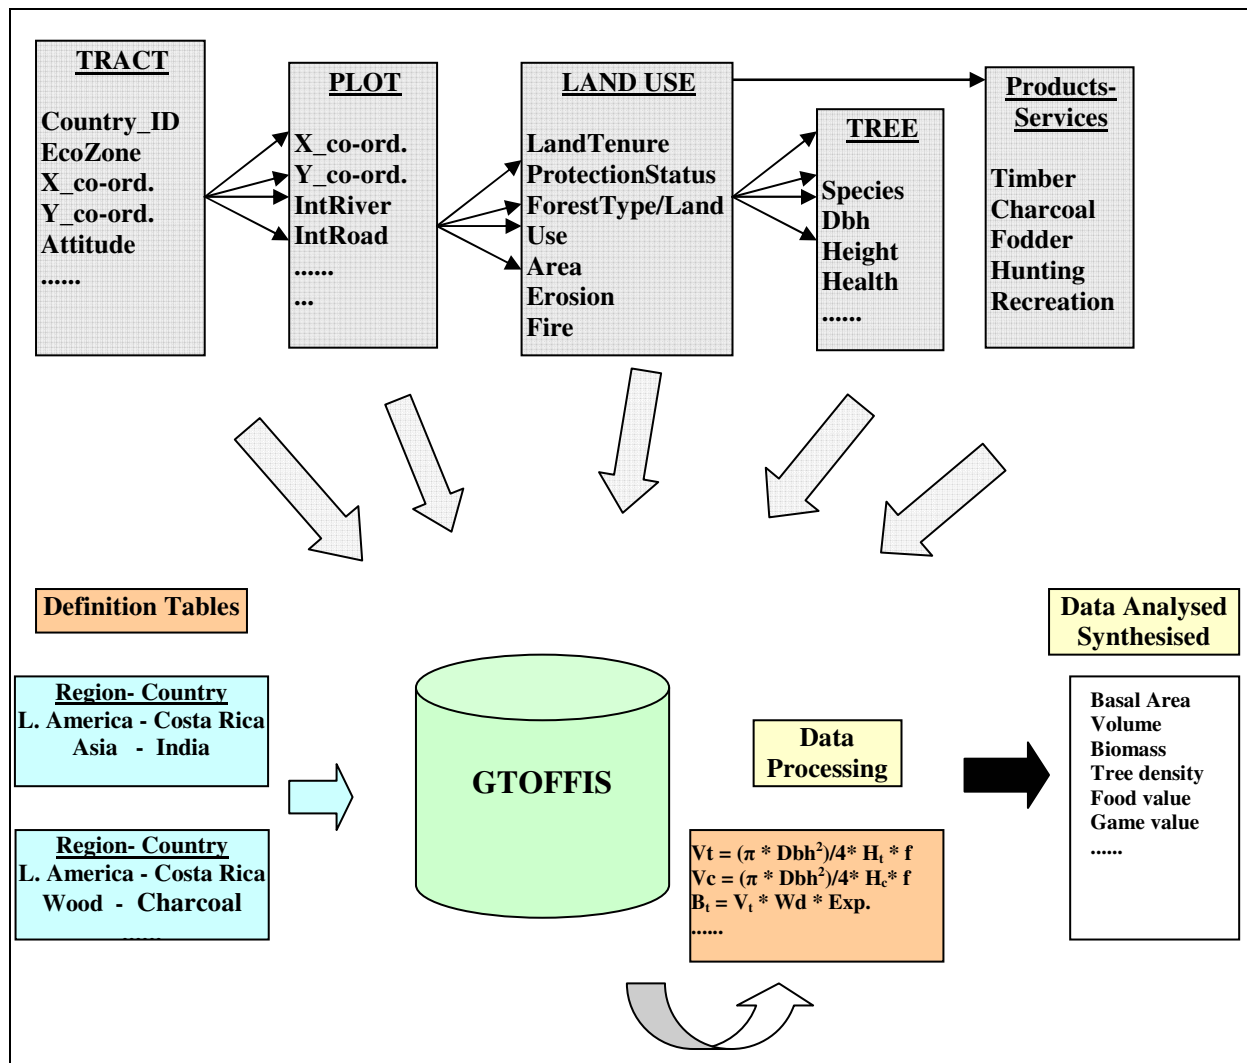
TRACT

Country_ID
EcoZone
X_co-ord.
Y_co-ord.
Attitude
......

PLOT

X_co-ord.
Y_co-ord.
IntRiver
IntRoad
......
...

LAND USE

LandTenure
ProtectionStatus
ForestType/Land Use
Area
Erosion
Fire

TREE

Species
Dbh
Height
Health
......

Products-Services

Timber
Charcoal
Fodder
Hunting
Recreation

Definition Tables

Data Analysed Synthesised

Region- Country
L. America - Costa Rica
Asia - India

Region- Country
L. America - Costa Rica
Wood - Charcoal
......

GTOFFIS

Data Processing

$Vt = (\pi * Dbh^2)/4 * H_t * f$
$Vc = (\pi * Dbh^2)/4 * H_c * f$
$B_t = V_t * Wd * Exp.$
......

Basal Area
Volume
Biomass
Tree density
Food value
Game value
......